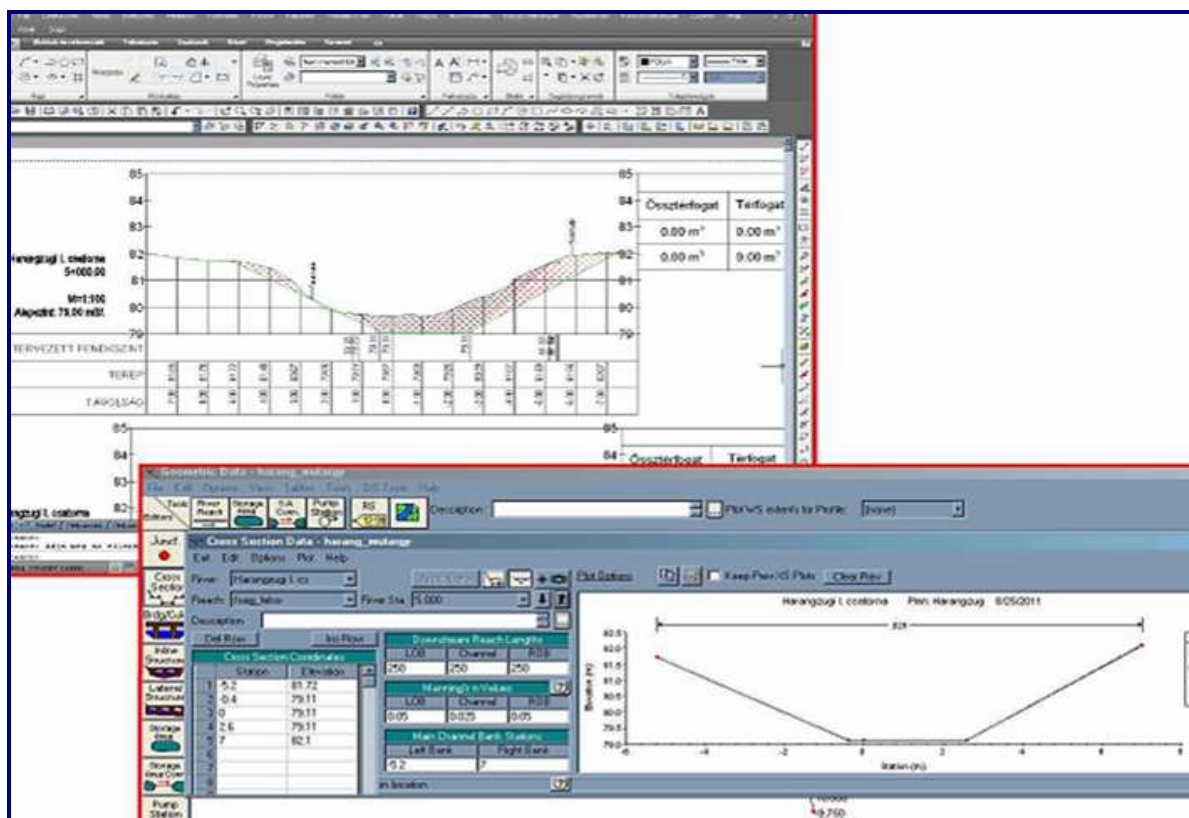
85
84
83
82
81
80
79

85
84
83
82
81
80
79

Harangzugi I. csatorna
S=000.00

M=1:100
Alapszint: 79.00 mBf.

TERVEZETT FENÉKSZINT

TEREP

TÁVOLSÁG

| Össztérfogat | Térfogat |
|---|---|
| 0.00 m³ | 0.00 m³ |
| 0.00 m³ | 0.00 m³ |

85
84
83

85
84

Össztérfogat | Térfogat

Geometric Data - harang_mutange
File Edit Options View Tables Tools GIS Tools Help

Tools Editors
River Reach
Storage Area
S.A. Conn.
Pump Station
RS
Description
Plot WS extents for Profile: (none)

Junct.
Cross Section
Brdg/Culv
Inline Structure
Lateral Structure
Storage Area
Storage Area Conn
Pump Station

Cross Section Data - harang_mutange
Exit Edit Options Plot Help
River: Harangzug I. cs
Reach: Harangzug_felso
River Sta: 5.000
Description
Del Row
Ins Row
Plot Options
Keep Prev XS Plots
Clear Prev

Cross Section Coordinates
| | Station | Elevation |
|---|---|---|
| 1 | -5.2 | 81.72 |
| 2 | -0.4 | 79.11 |
| 3 | 0 | 79.11 |
| 4 | 2.6 | 79.11 |
| 5 | 7 | 82.1 |
| 6 | | |
| 7 | | |
| 8 | | |

Downstream Reach Lengths
| LOB | Channel | ROB |
|---|---|---|
| 250 | 250 | 250 |

Manning's n Values
| LOB | Channel | ROB |
|---|---|---|
| 0.05 | 0.025 | 0.05 |

Main Channel Bank Stations
| Left Bank | Right Bank |
|---|---|
| -5.2 | 7 |

Harangzugi I. csatorna Plan: Harangzug 8/25/2011

82.5
82.0
81.5
81.0
80.5
80.0
79.5
79.0
-6 -4 -2 0 2 4 6 8
Elevation (m)
Station (m)

ion location

Harangzugi I. csatorna

9.750